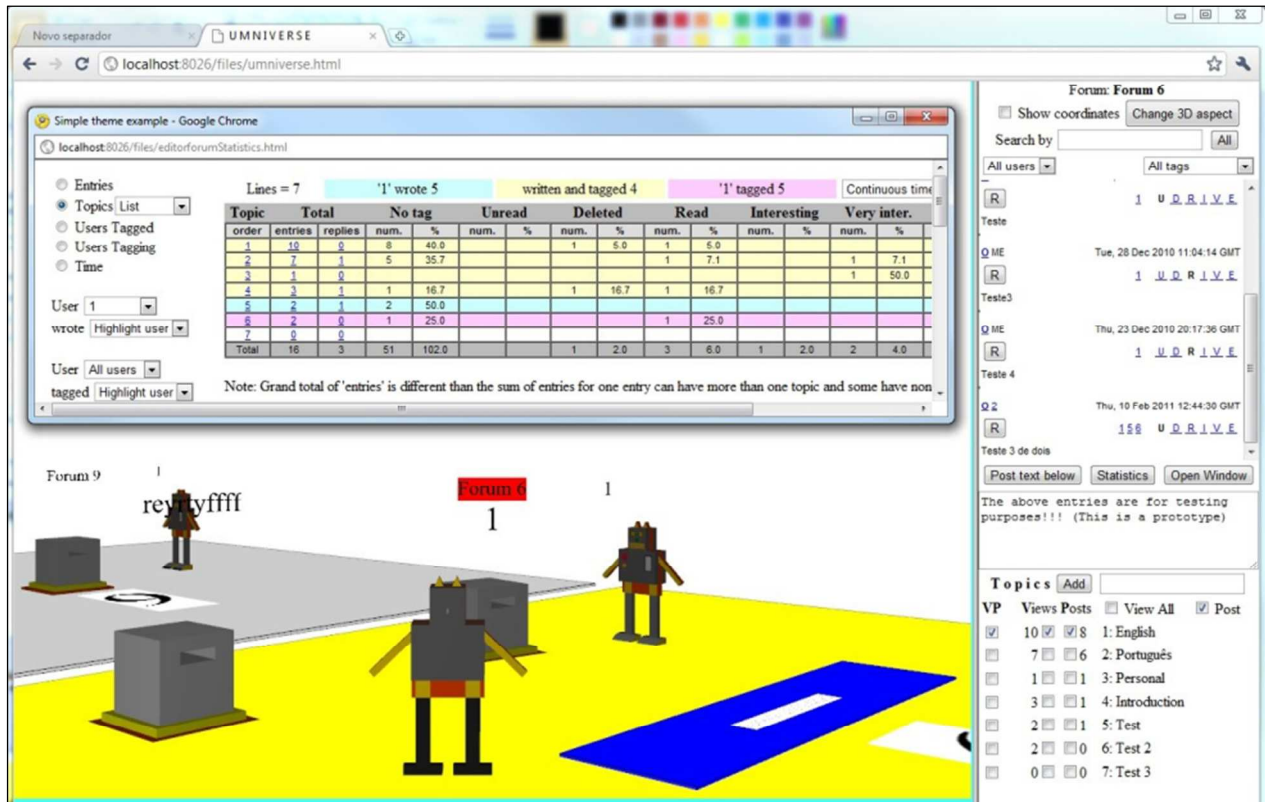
Novo separador
UMNIVERSE
localhost:8026/files/umniverse.html

Simple theme example - Google Chrome
localhost:8026/files/editorforumStatistics.html

Entries
Topics List
Users Tagged
Users Tagging
Time

User 1
wrote Highlight user

User All users
tagged Highlight user

Lines = 7 | '1' wrote 5 | written and tagged 4 | '1' tagged 5 | Continuous time

| Topic | | Total | No tag | | Unread | | Deleted | | Read | | Interesting | | Very inter. | |
|---|---|---|---|---|---|---|---|---|---|---|---|---|---|---|
| order | entries | replies | num. | % | num. | % | num. | % | num. | % | num. | % | num. | % |
| 1 | 10 | 0 | 8 | 40.0 | | | 1 | 5.0 | 1 | 5.0 | | | | |
| 2 | 7 | 1 | 5 | 35.7 | | | | | 1 | 7.1 | | | 1 | 7.1 |
| 3 | 1 | 0 | | | | | | | | | | | 1 | 50.0 |
| 4 | 3 | 1 | 1 | 16.7 | | | 1 | 16.7 | 1 | 16.7 | | | | |
| 5 | 2 | 1 | 2 | 50.0 | | | | | | | | | | |
| 6 | 2 | 0 | 1 | 25.0 | | | | | 1 | 25.0 | | | | |
| 7 | 0 | 0 | | | | | | | | | | | | |
| Total | 16 | 3 | 51 | 102.0 | | | 1 | 2.0 | 3 | 6.0 | 1 | 2.0 | 2 | 4.0 |

Note: Grand total of 'entries' is different than the sum of entries for one entry can have more than one topic and some have non

Forum 9
1
reyrtyffff
Forum 6
1
1

Forum: Forum 6
Show coordinates
Change 3D aspect
Search by
All
All users
All tags
R
1 U D R I V E
Teste
O ME
Tue, 28 Dec 2010 11:04:14 GMT
R
1 U D R I V E
Teste3
O ME
Thu, 23 Dec 2010 20:17:36 GMT
R
1 U D R I V E
Teste 4
O 2
Thu, 10 Feb 2011 12:44:30 GMT
R
1 5 6 U D R I V E
Teste 3 de dois
Post text below
Statistics
Open Window
The above entries are for testing purposes!!! (This is a prototype)

Topics Add
VP Views Posts View All Post
10 8 1: English
7 6 2: Português
1 1 3: Personal
3 1 4: Introduction
2 1 5: Test
2 0 6: Test 2
0 0 7: Test 3